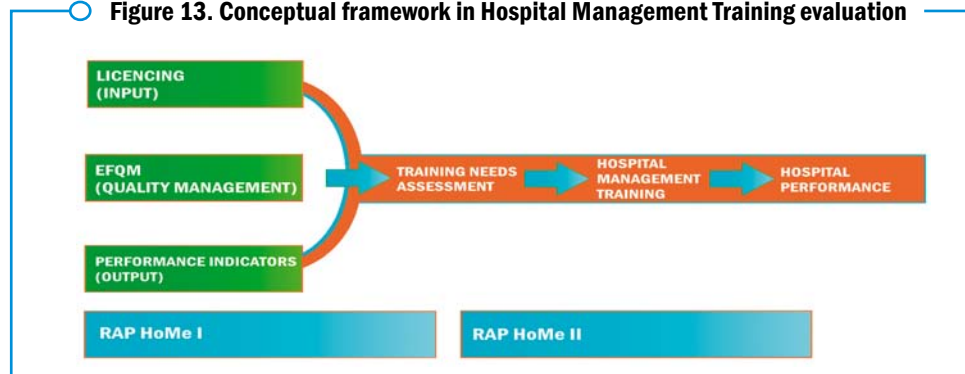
Figure 13. Conceptual framework in Hospital Management Training evaluation

LICENCING (INPUT)

EFQM (QUALITY MANAGEMENT)

PERFORMANCE INDICATORS (OUTPUT)

TRAINING NEEDS ASSESSMENT

HOSPITAL MANAGEMENT TRAINING

HOSPITAL PERFORMANCE

RAP HoMe I

RAP HoMe II